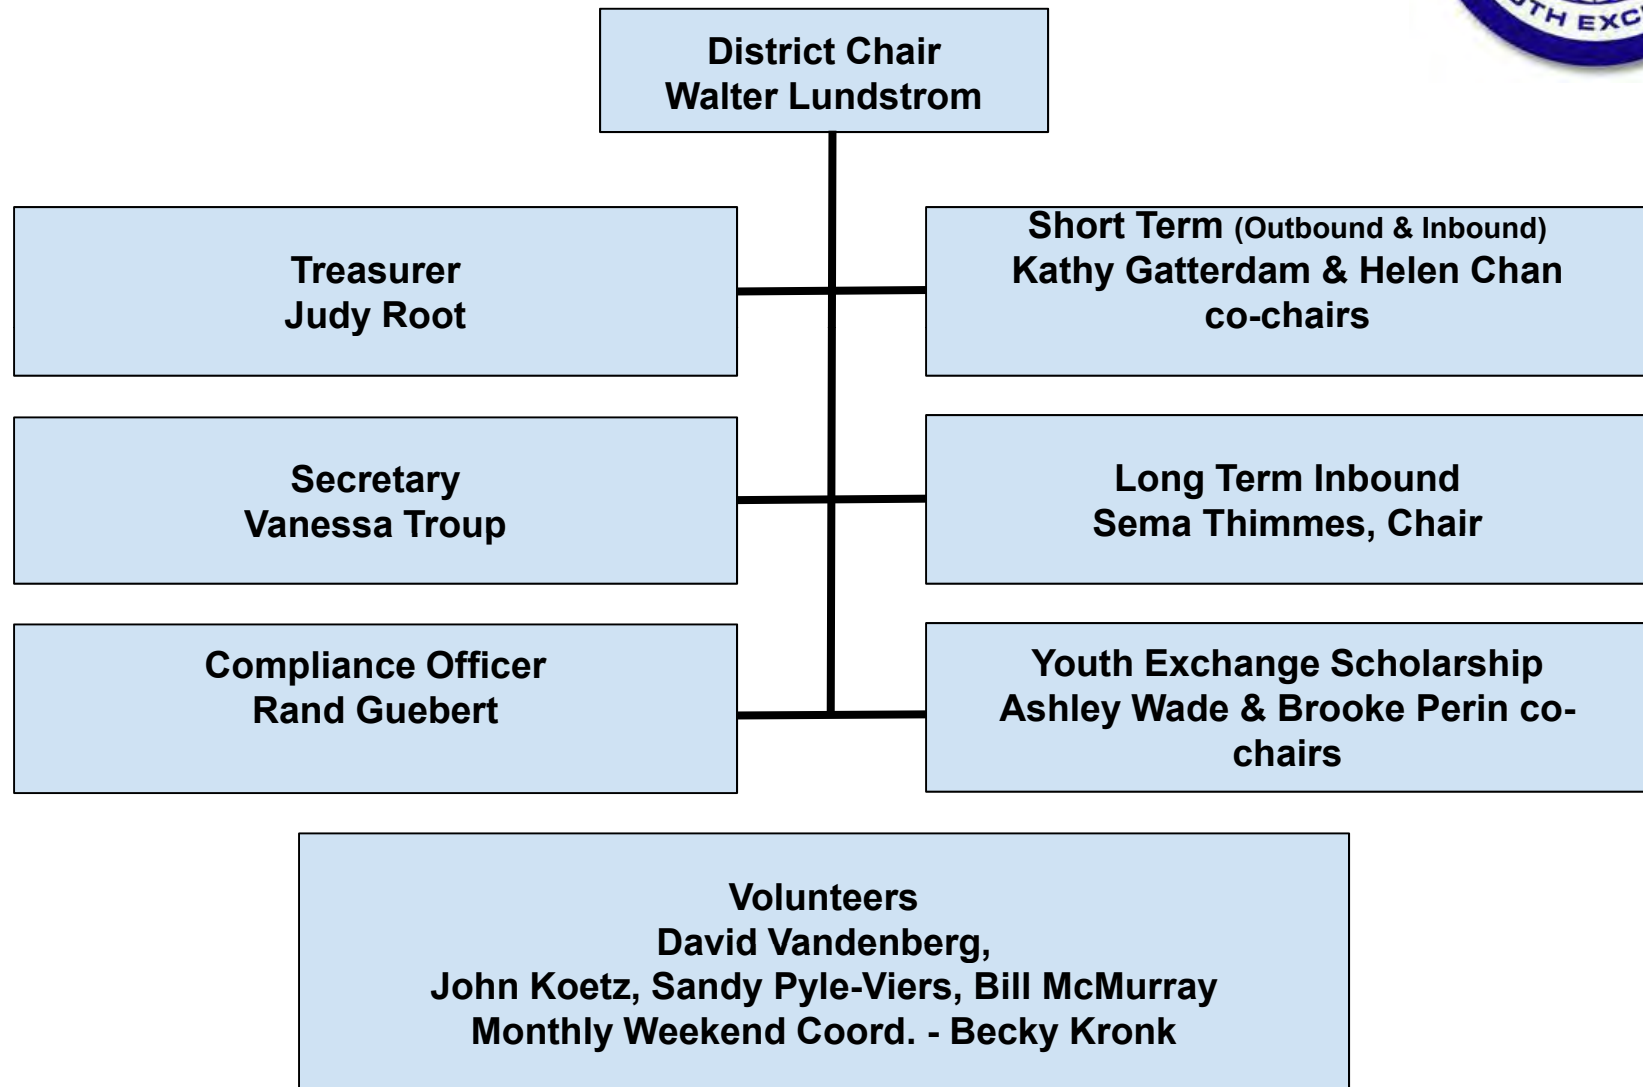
TH EXC

District Chair
Walter Lundstrom

Treasurer
Judy Root

Short Term (Outbound & Inbound)
Kathy Gatterdam & Helen Chan
co-chairs

Secretary
Vanessa Troup

Long Term Inbound
Sema Thimmes, Chair

Compliance Officer
Rand Guebert

Youth Exchange Scholarship
Ashley Wade & Brooke Perin cochairs

Volunteers
David Vandenberg,
John Koetz, Sandy Pyle-Viers, Bill McMurray
Monthly Weekend Coord. - Becky Kronk